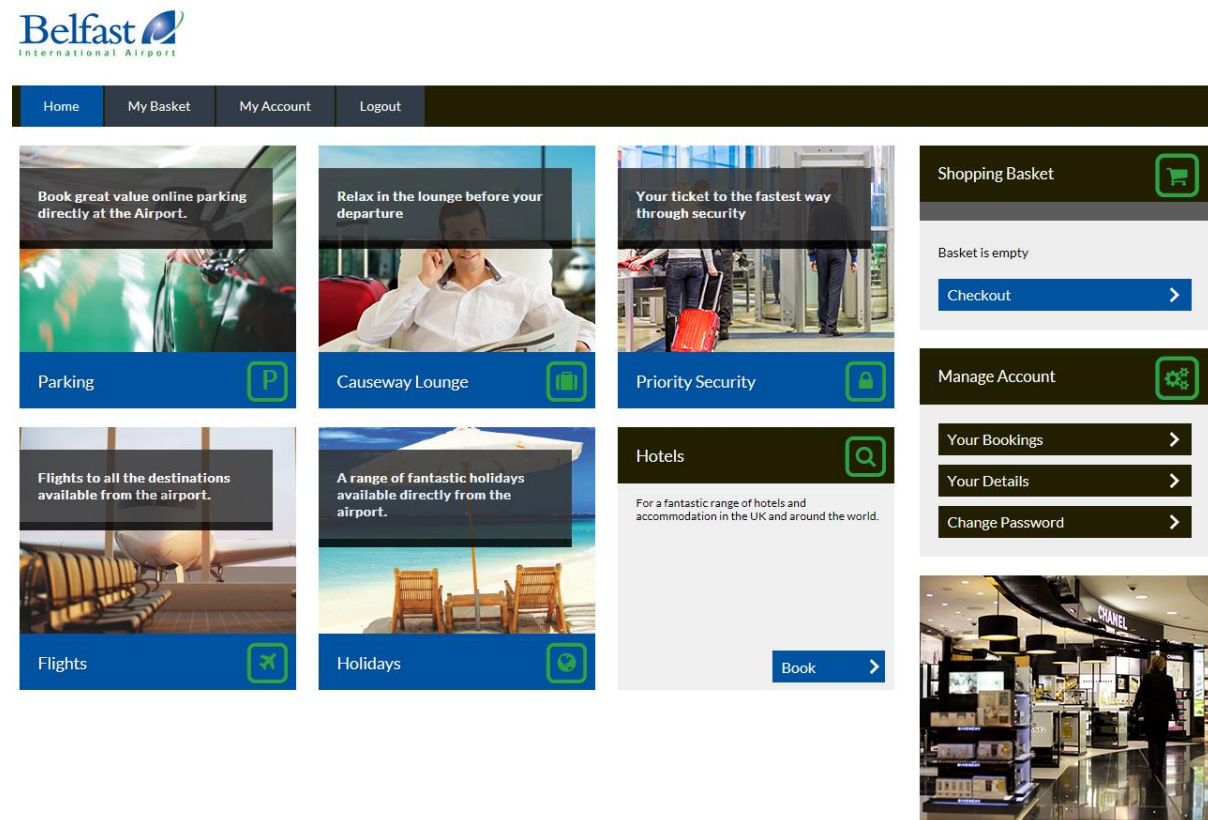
Belfast
International Airport

Home
My Basket
My Account
Logout

Book great value online parking directly at the Airport.

Parking

P

Relax in the lounge before your departure

Causeway Lounge

Your ticket to the fastest way through security

Priority Security

Shopping Basket

Basket is empty

Checkout

Manage Account

Your Bookings

Your Details

Change Password

Flights to all the destinations available from the airport.

Flights

A range of fantastic holidays available directly from the airport.

Holidays

Hotels

For a fantastic range of hotels and accommodation in the UK and around the world.

Book

CHANEL